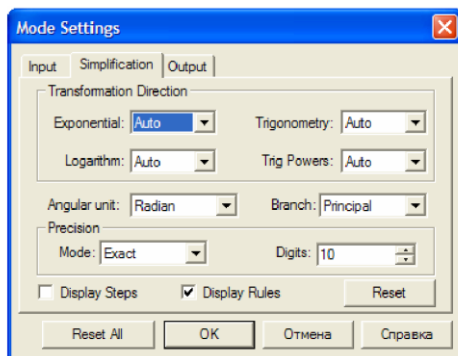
Mode Settings

Input | Simplification | Output

Transformation Direction

Exponential: Auto

Trigonometry: Auto

Logarithm: Auto

Trig Powers: Auto

Angular unit: Radian

Branch: Principal

Precision

Mode: Exact

Digits: 10

Display Steps

Display Rules

Reset

Reset All

OK

Отмена

Справка